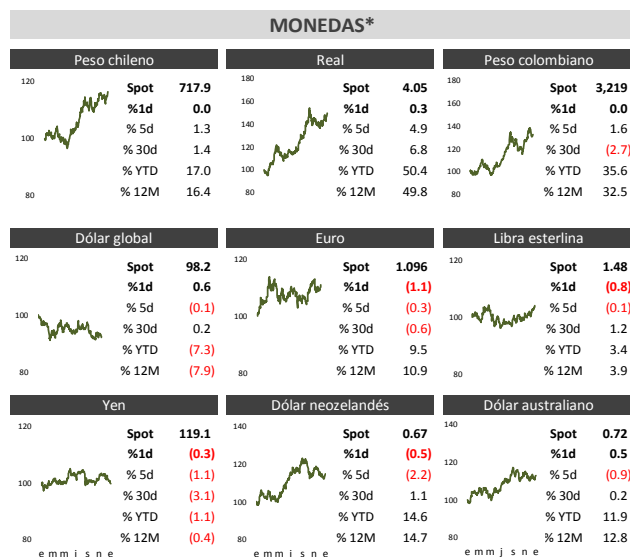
MONEDAS*

Peso chileno

120
100
80

| | |
|---|---|
| Spot | 717.9 |
| %1d | 0.0 |
| % 5d | 1.3 |
| % 30d | 1.4 |
| % YTD | 17.0 |
| % 12M | 16.4 |

Real

180
160
140
120
100
80

| | |
|---|---|
| Spot | 4.05 |
| %1d | 0.3 |
| % 5d | 4.9 |
| % 30d | 6.8 |
| % YTD | 50.4 |
| % 12M | 49.8 |

Peso colombiano

180
160
140
120
100
80

| | |
|---|---|
| Spot | 3,219 |
| %1d | 0.0 |
| % 5d | 1.6 |
| % 30d | (2.7) |
| % YTD | 35.6 |
| % 12M | 32.5 |

Dólar global

120
100
80

| | |
|---|---|
| Spot | 98.2 |
| %1d | 0.6 |
| % 5d | (0.1) |
| % 30d | 0.2 |
| % YTD | (7.3) |
| % 12M | (7.9) |

Euro

120
100
80

| | |
|---|---|
| Spot | 1.096 |
| %1d | (1.1) |
| % 5d | (0.3) |
| % 30d | (0.6) |
| % YTD | 9.5 |
| % 12M | 10.9 |

Libra esterlina

120
100
80

| | |
|---|---|
| Spot | 1.48 |
| %1d | (0.8) |
| % 5d | (0.1) |
| % 30d | 1.2 |
| % YTD | 3.4 |
| % 12M | 3.9 |

Yen

120
100
80

| | |
|---|---|
| Spot | 119.1 |
| %1d | (0.3) |
| % 5d | (1.1) |
| % 30d | (3.1) |
| % YTD | (1.1) |
| % 12M | (0.4) |

e m m j s n e

Dólar neozelandés

140
120
100
80

| | |
|---|---|
| Spot | 0.67 |
| %1d | (0.5) |
| % 5d | (2.2) |
| % 30d | 1.1 |
| % YTD | 14.6 |
| % 12M | 14.7 |

e m m j s n e

Dólar australiano

140
120
100
80

| | |
|---|---|
| Spot | 0.72 |
| %1d | 0.5 |
| % 5d | (0.9) |
| % 30d | 0.2 |
| % YTD | 11.9 |
| % 12M | 12.8 |

e m m j s n e